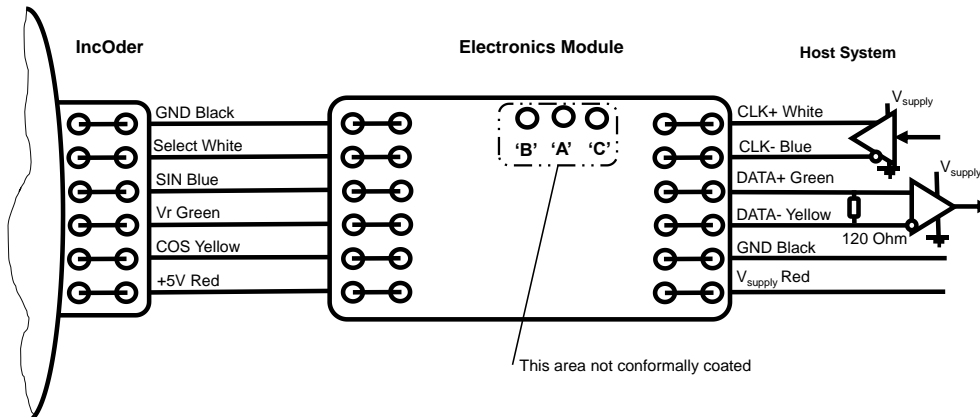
IncOder

Electronics Module

Host System

GND Black
Select White
SIN Blue
Vr Green
COS Yellow
+5V Red

'B' 'A' 'C'

CLK+ White
CLK- Blue
DATA+ Green
DATA- Yellow
GND Black
$V_{supply}$ Red

$V_{supply}$

$V_{supply}$

120 Ohm

This area not conformally coated